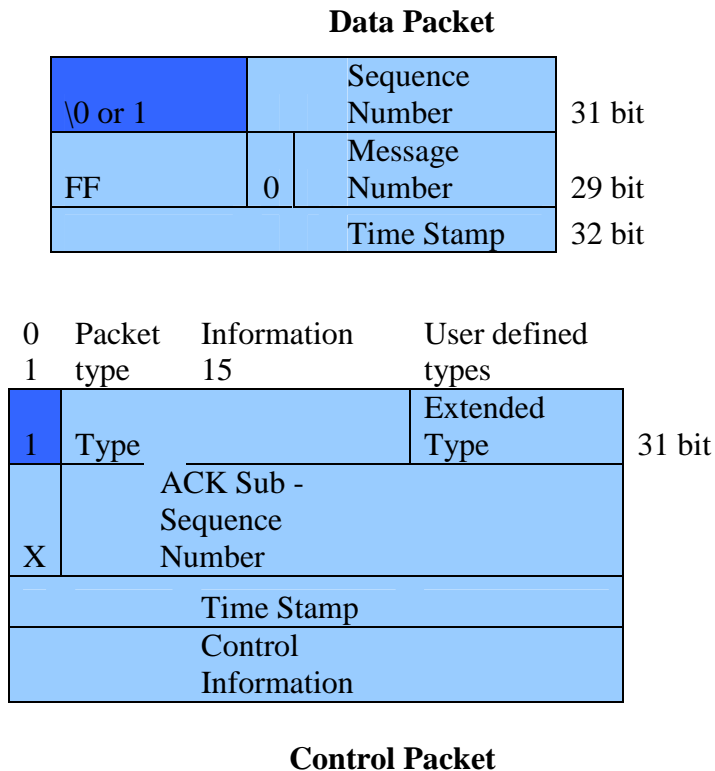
**Data Packet**

| \0 or 1 | | Sequence Number | 31 bit |
|---|---|---|---|
| FF | 0 | Message Number | 29 bit |
| | | Time Stamp | 32 bit |

0 1 Packet type Information 15 User defined types

| 1 | Type | | Extended Type | 31 bit |
|---|---|---|---|---|
| X | ACK Sub - Sequence Number | | | |
| Time Stamp | | | | |
| Control Information | | | | |

**Control Packet**